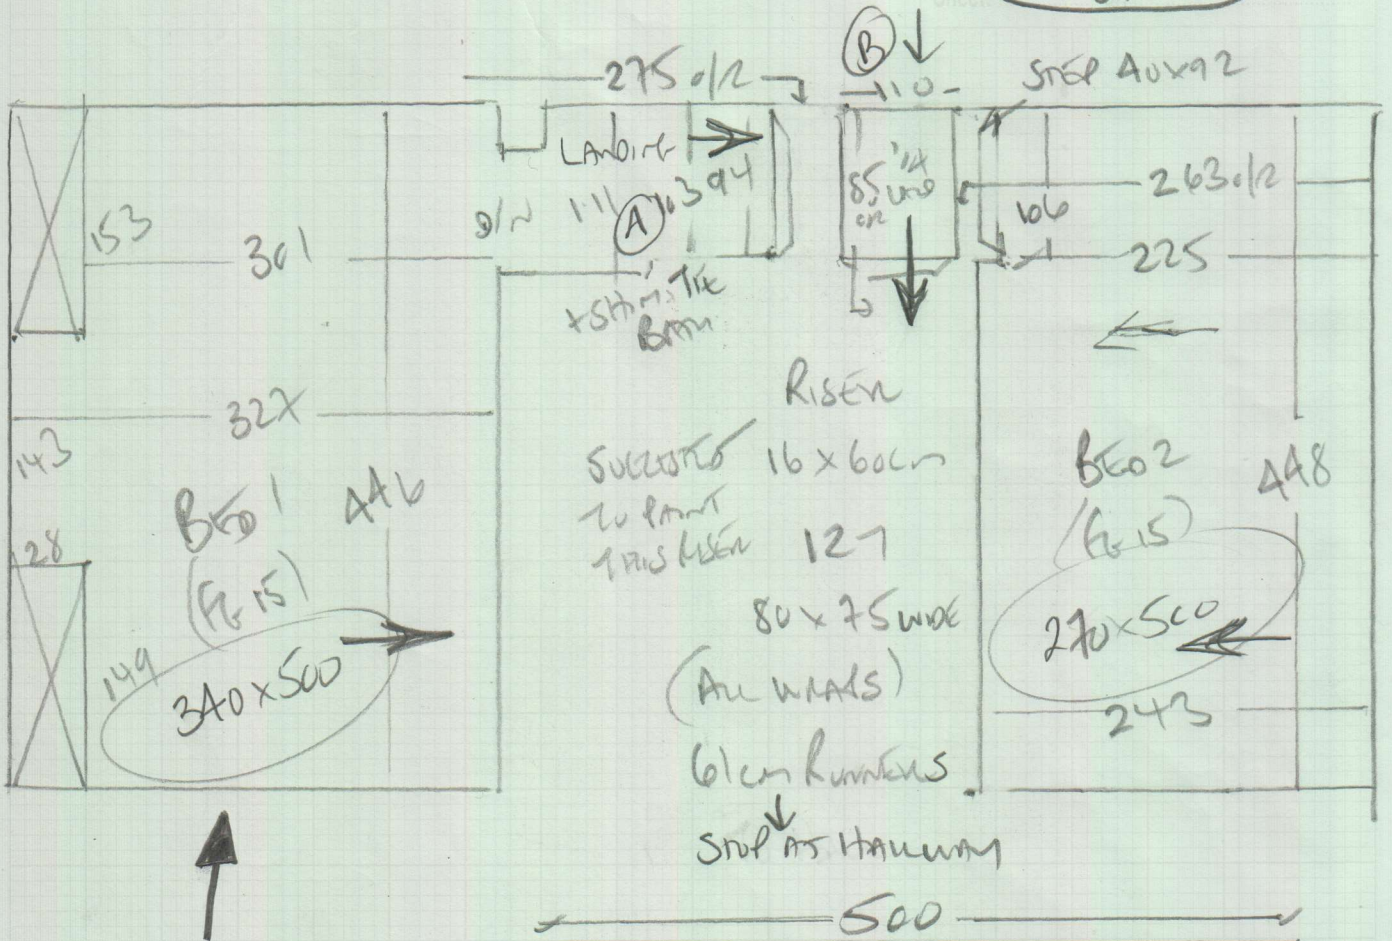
B

275 o/a

110

STEP 40x92

LANDING

A

D/N 111 x 394

85 1/4 LONG CM

263 o/a

106

225

153

301

+ SKIM THE BATH

RISER

327

143

SUGGEST TO PAINT THIS RISER

16 x 60cm

127

80 x 75 WIDE

(ALL WALLS)

61cm RUNNERS

STOP AT HALLWAY

BED 1

(Fig 15)

446

28

149

340 x 500

BED 2

(Fig 15)

448

270 x 500

243

500